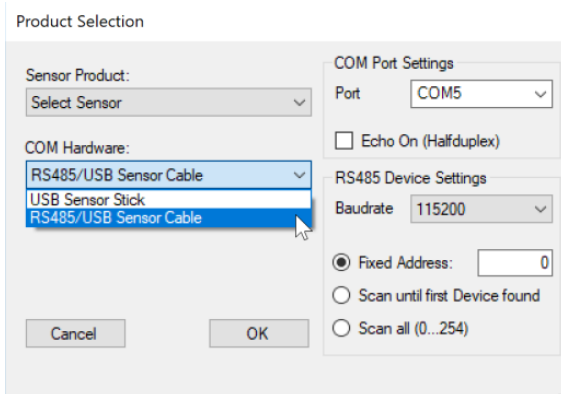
Product Selection

Sensor Product:
Select Sensor

COM Hardware:
RS485/USB Sensor Cable
USB Sensor Stick
RS485/USB Sensor Cable

Cancel
OK

COM Port Settings
Port
COM5
Echo On (Halfduplex)

RS485 Device Settings
Baudrate
115200

Fixed Address:
0
Scan until first Device found
Scan all (0...254)